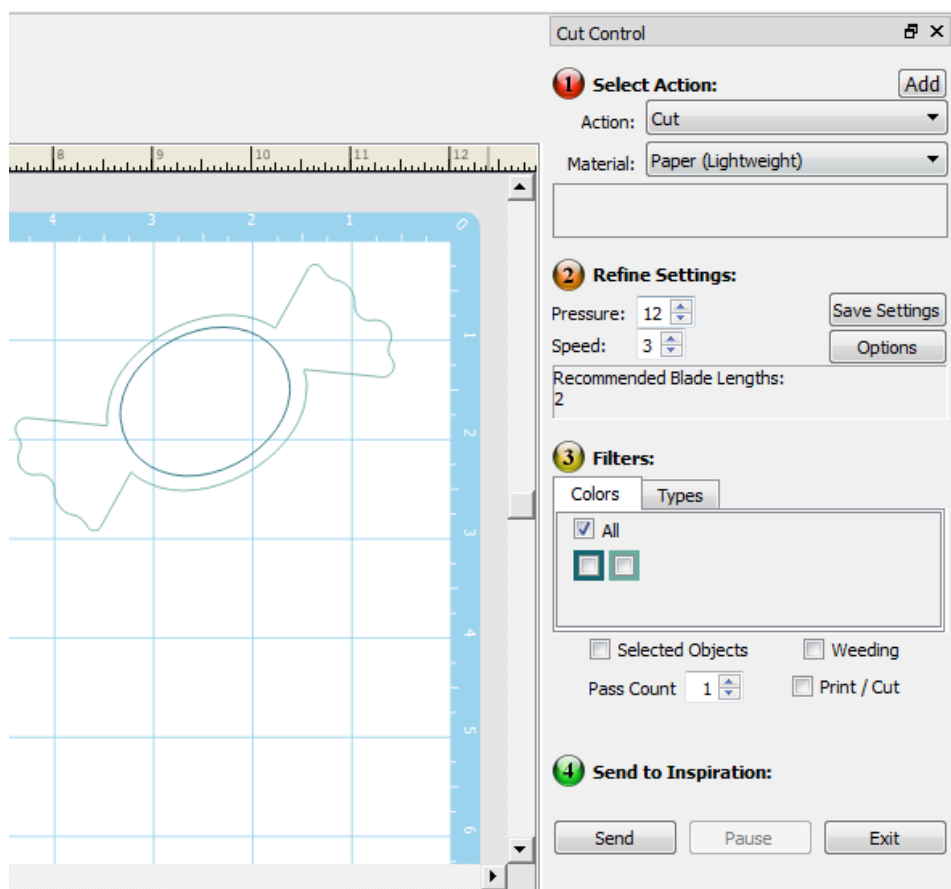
8 9 10 11 12

4 3 2 1 0

1 2 3 4 5 6

Cut Control

1 Select Action:
Add
Action: Cut
Material: Paper (Lightweight)

2 Refine Settings:
Pressure: 12
Speed: 3
Save Settings
Options
Recommended Blade Lengths:
2

3 Filters:
Colors
Types
All

Selected Objects
Weeding
Pass Count 1
Print / Cut

4 Send to Inspiration:

Send
Pause
Exit